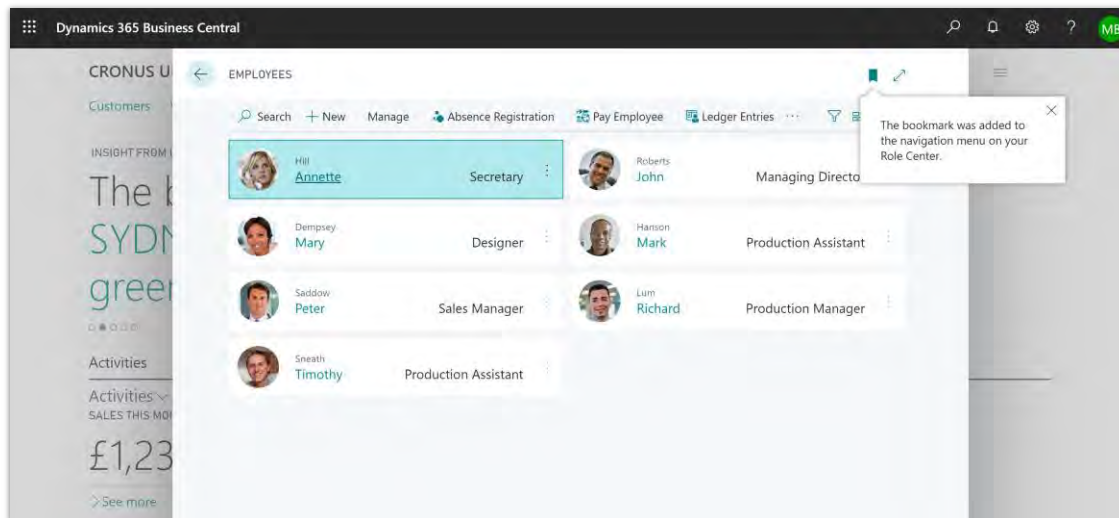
Dynamics 365 Business Central

MB

CRONUS U

Customers

INSIGHT FROM

The b
SYDN
greer

Activities

Activities
SALES THIS MO

£1,23

See more

EMPLOYEES

Search + New Manage Absence Registration Pay Employee Ledger Entries ···

The bookmark was added to the navigation menu on your Role Center.

Hill
Annette
Secretary

Roberts
John
Managing Directo

Dempsey
Mary
Designer

Hanson
Mark
Production Assistant

Saddow
Peter
Sales Manager

Lum
Richard
Production Manager

Sneath
Timothy
Production Assistant